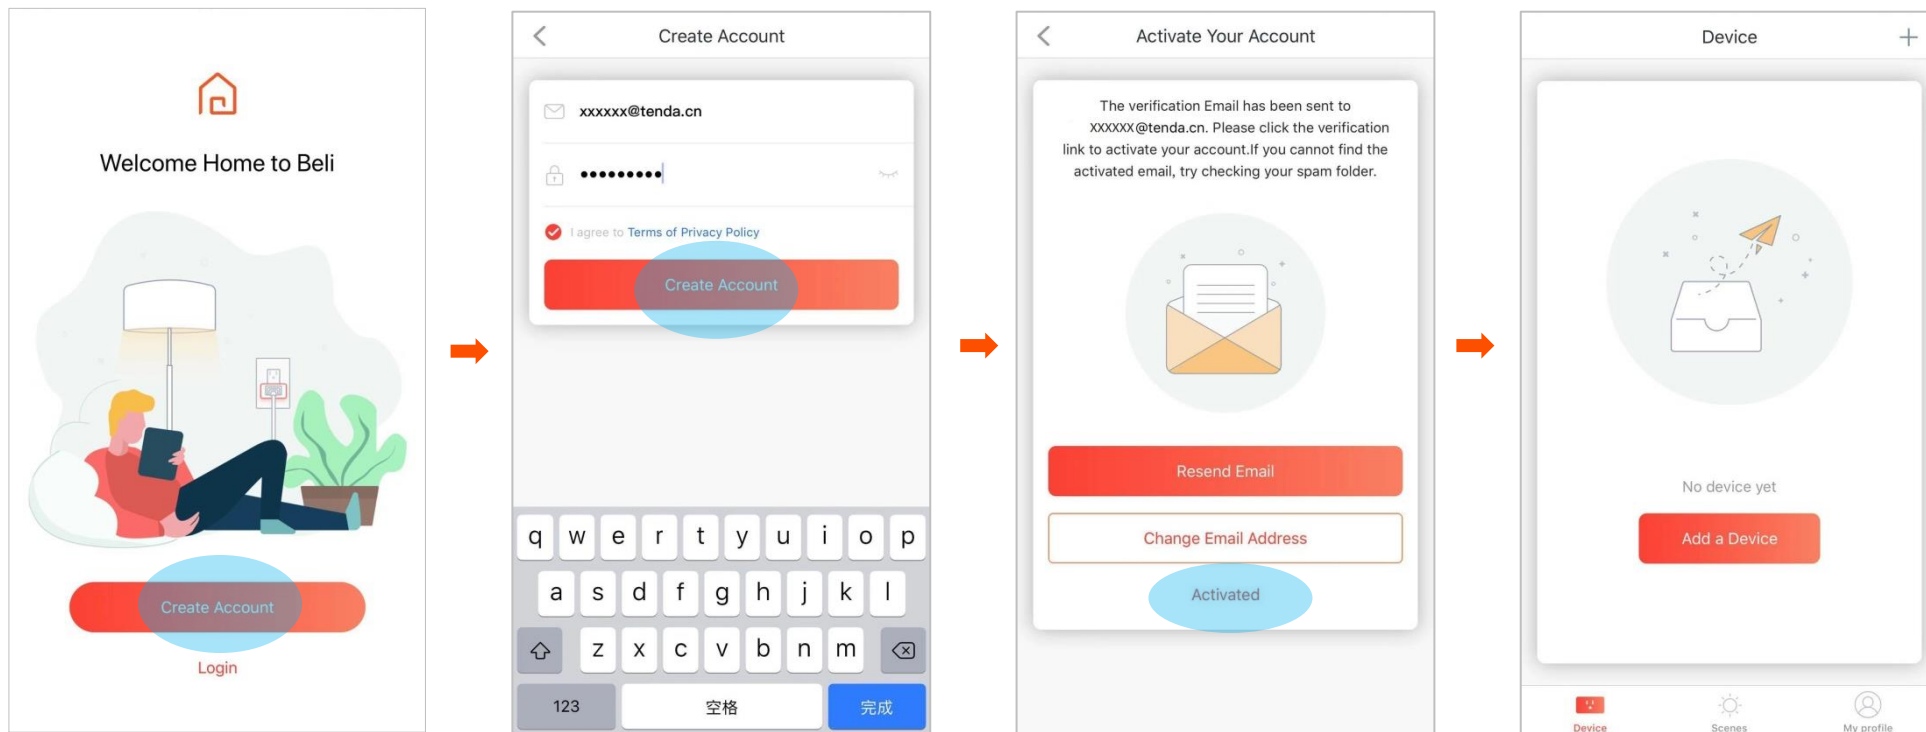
Welcome Home to Beli

Create Account

Login

Create Account

xxxxxx@tenda.cn

•••••••••

I agree to Terms of Privacy Policy

Create Account

q w e r t y u i o p
a s d f g h j k l
z x c v b n m
123 空格 完成

Activate Your Account

The verification Email has been sent to XXXXXX@tenda.cn. Please click the verification link to activate your account.If you cannot find the activated email, try checking your spam folder.

Resend Email

Change Email Address

Activated

Device

No device yet

Add a Device

Device Scenes My profile